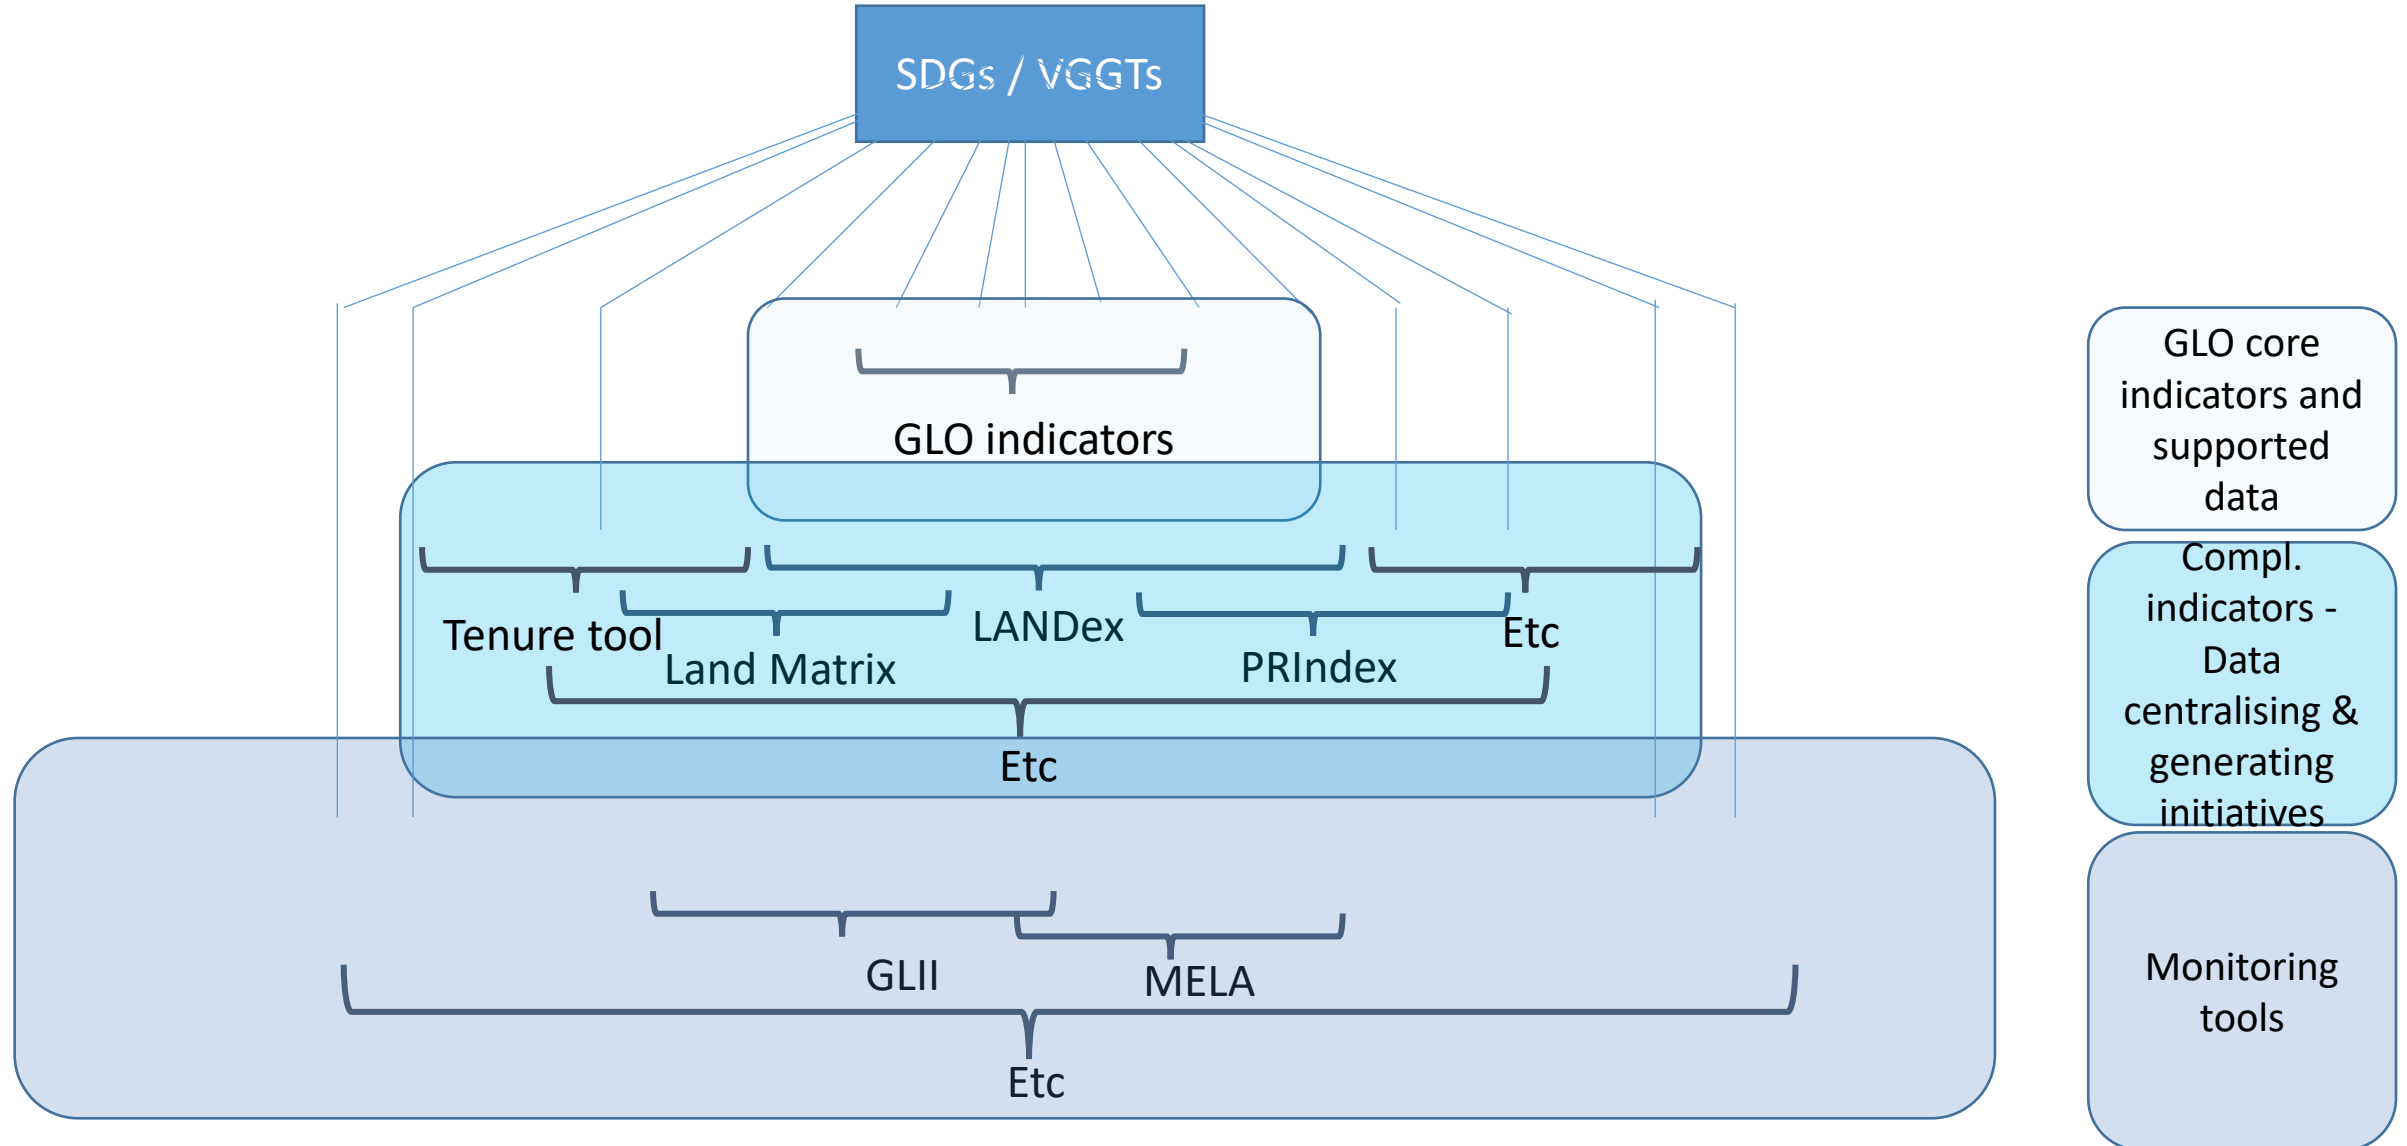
SDGs / VGGTs

GLO indicators

Tenure tool

Land Matrix

LANDex

PRIndex

Etc

Etc

GLII

MELA

Etc

GLO core indicators and supported data

Compl. indicators - Data centralising & generating initiatives

Monitoring tools